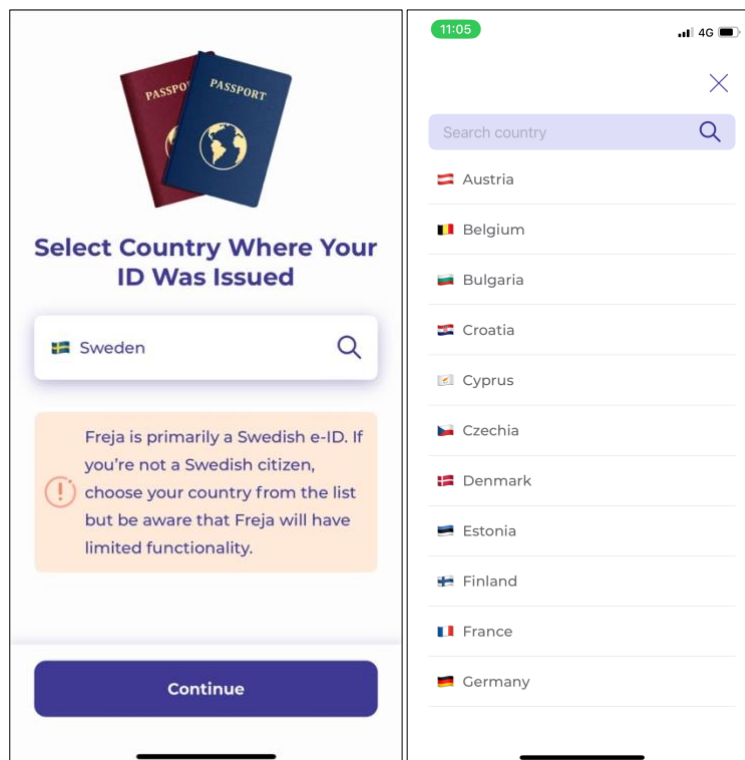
PASSPORT
PASSPORT

Select Country Where Your ID Was Issued

Sweden

Freja is primarily a Swedish e-ID. If you're not a Swedish citizen, choose your country from the list but be aware that Freja will have limited functionality.

Continue

11:05
4G

Search country

Austria
Belgium
Bulgaria
Croatia
Cyprus
Czechia
Denmark
Estonia
Finland
France
Germany